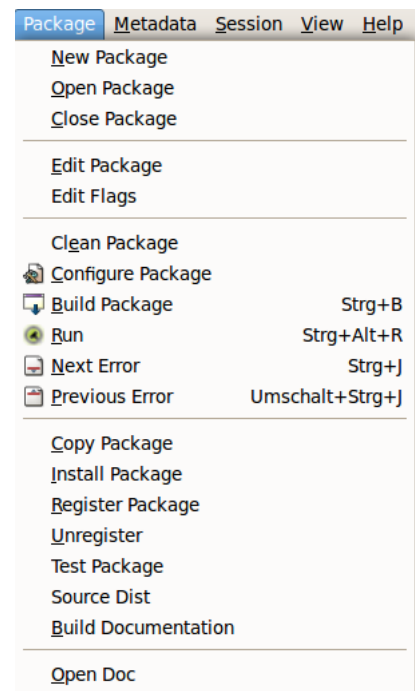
Package Metadata Session View Help

New Package
Open Package
Close Package

Edit Package
Edit Flags

Clean Package
Configure Package
Build Package Strg+B
Run Strg+Alt+R
Next Error Strg+J
Previous Error Umschalt+Strg+J

Copy Package
Install Package
Register Package
Unregister
Test Package
Source Dist
Build Documentation

Open Doc